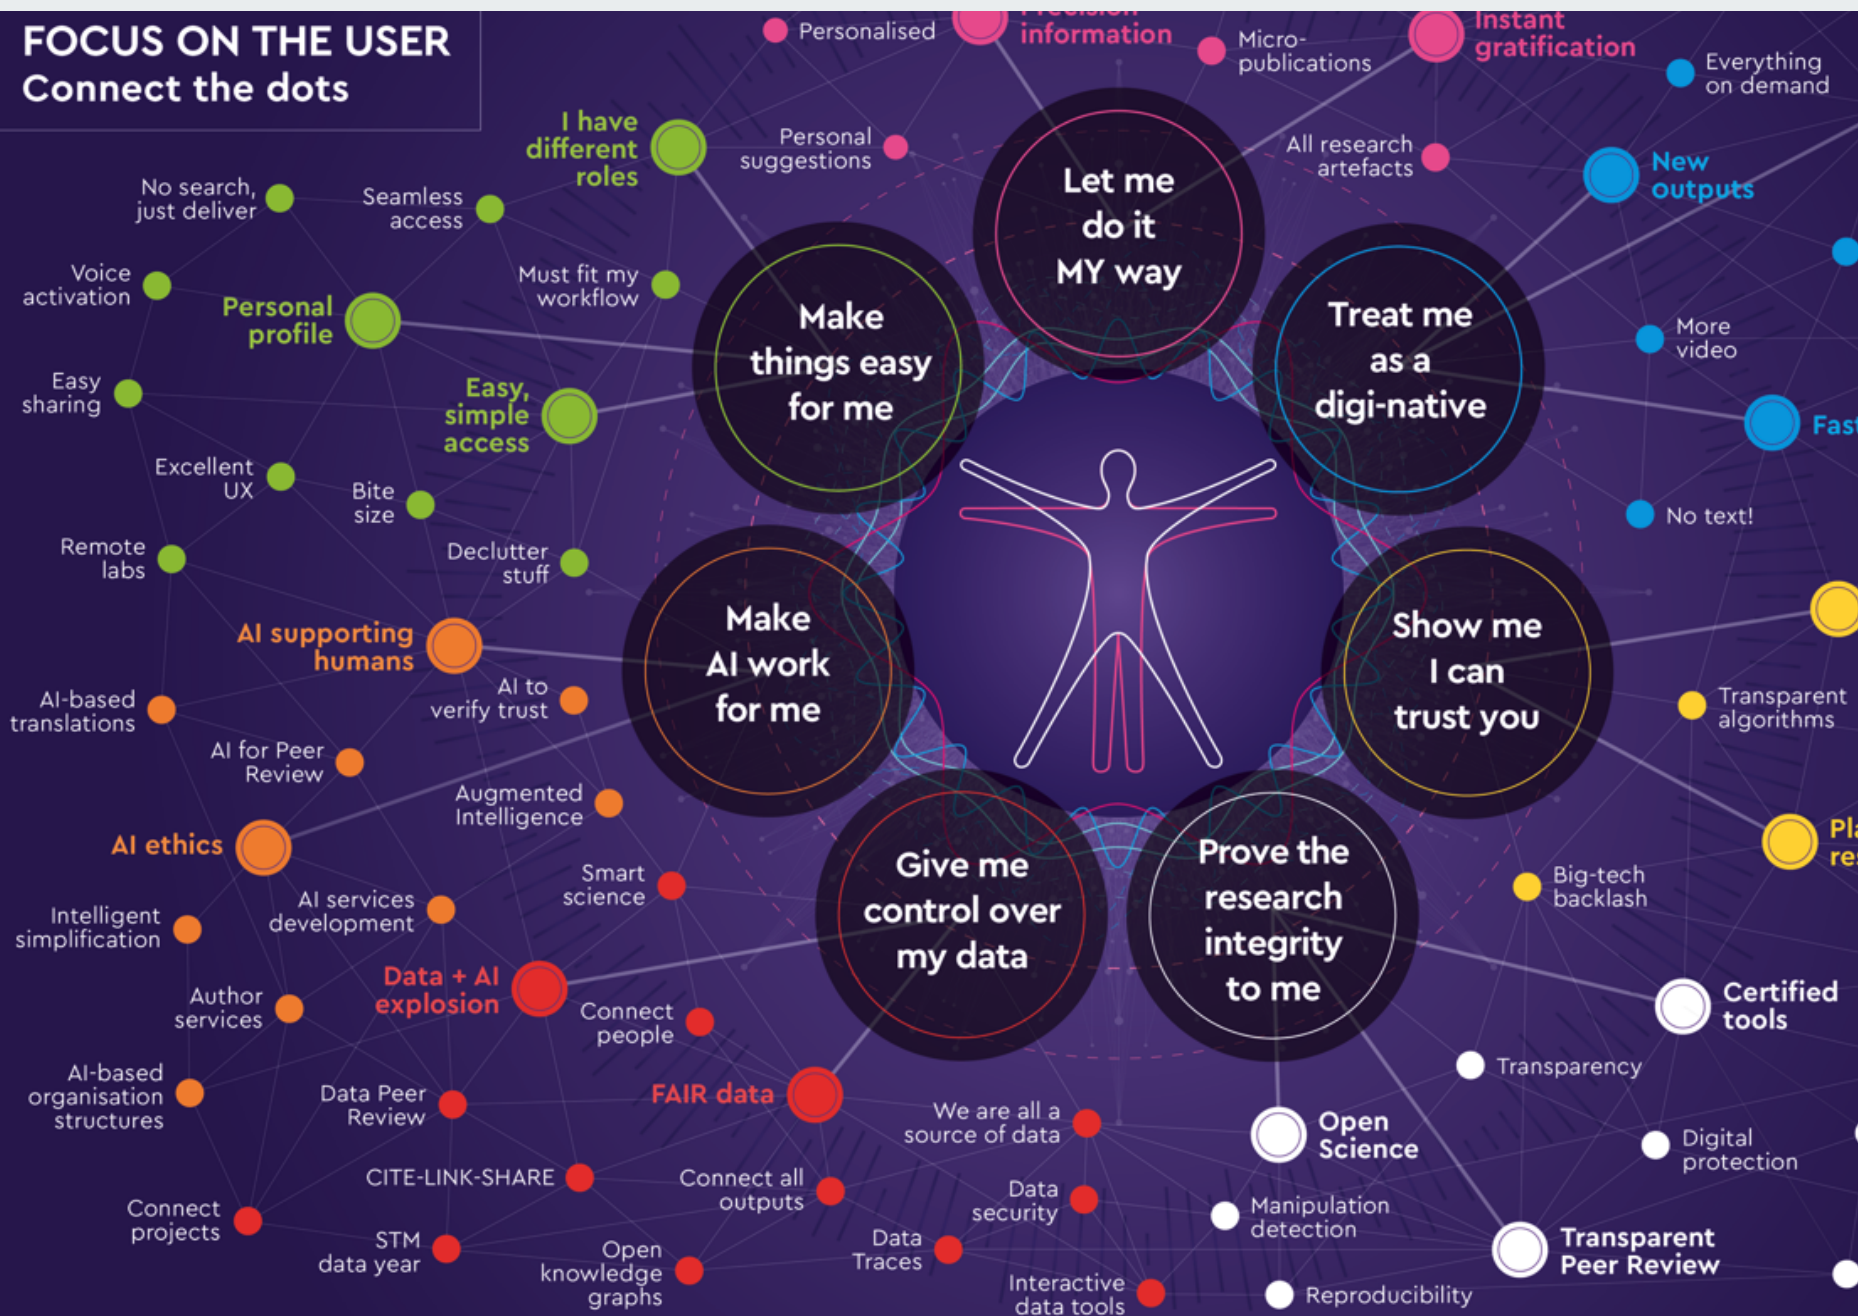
FOCUS ON THE USER
Connect the dots

Personalised
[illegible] information
Micro-publications
Instant gratification
Everything on demand
I have different roles
Personal suggestions
All research artefacts
New outputs
No search, just deliver
Seamless access
Voice activation
Must fit my workflow
Personal profile
More video
Easy sharing
Easy, simple access
Fas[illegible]
Excellent UX
Bite size
No text!
Remote labs
Declutter stuff
AI supporting humans
AI-based translations
AI to verify trust
Transparent algorithms
AI for Peer Review
Augmented Intelligence
Pl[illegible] re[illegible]
AI ethics
Smart science
Big-tech backlash
Intelligent simplification
AI services development
Certified tools
Author services
Data + AI explosion
Connect people
Transparency
AI-based organisation structures
Data Peer Review
FAIR data
We are all a source of data
Open Science
Digital protection
CITE-LINK-SHARE
Connect all outputs
Data security
Manipulation detection
Connect projects
STM data year
Open knowledge graphs
Data Traces
Transparent Peer Review
Interactive data tools
Reproducibility

Let me do it MY way
Make things easy for me
Treat me as a digi-native
Make AI work for me
Show me I can trust you
Give me control over my data
Prove the research integrity to me